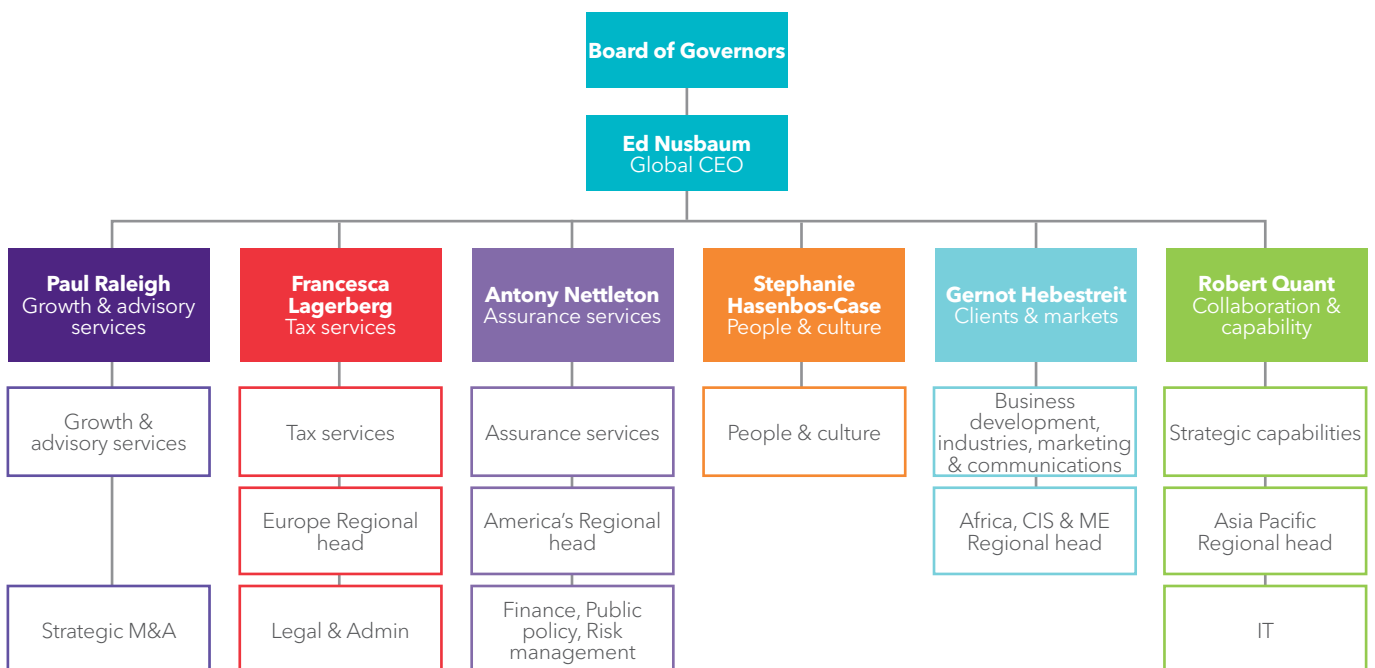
Board of Governors

Ed Nusbaum
Global CEO

Paul Raleigh
Growth & advisory services

Francesca Lagerberg
Tax services

Antony Nettleton
Assurance services

Stephanie Hasenbos-Case
People & culture

Gernot Hebestreit
Clients & markets

Robert Quant
Collaboration & capability

Growth & advisory services

Strategic M&A

Tax services

Europe Regional head

Legal & Admin

Assurance services

America's Regional head

Finance, Public policy, Risk management

People & culture

Business development, industries, marketing & communications

Africa, CIS & ME Regional head

Strategic capabilities

Asia Pacific Regional head

IT